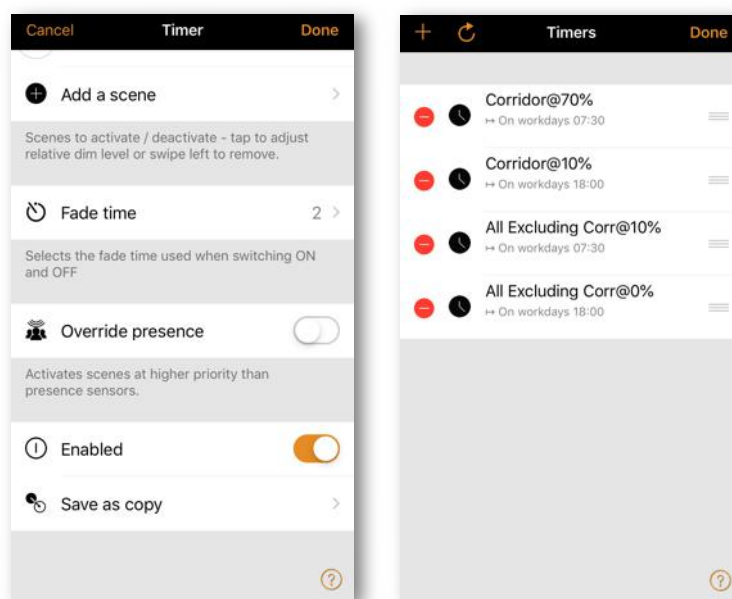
Cancel Timer Done

Add a scene

Scenes to activate / deactivate - tap to adjust relative dim level or swipe left to remove.

Fade time 2

Selects the fade time used when switching ON and OFF

Override presence

Activates scenes at higher priority than presence sensors.

Enabled

Save as copy

?

+ Timers Done

Corridor@70%
↦ On workdays 07:30

Corridor@10%
↦ On workdays 18:00

All Excluding Corr@10%
↦ On workdays 07:30

All Excluding Corr@0%
↦ On workdays 18:00

?